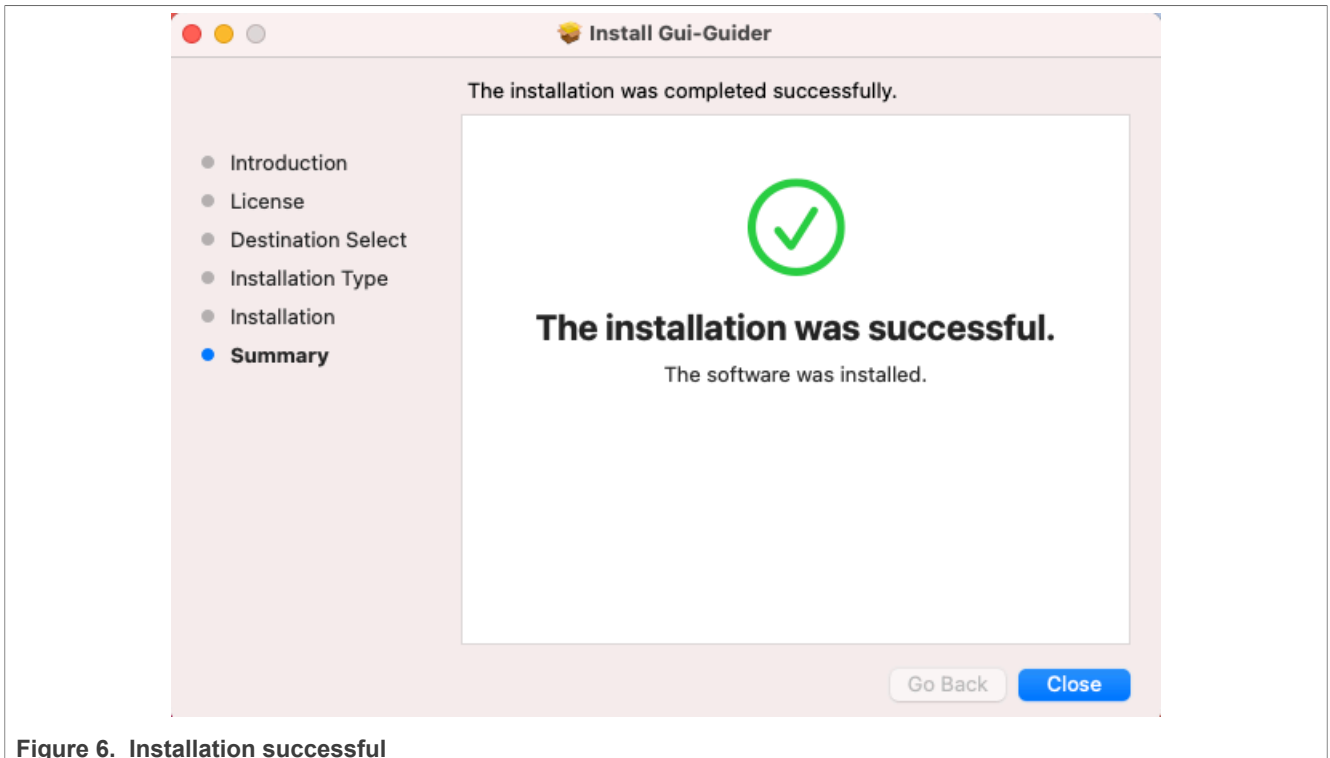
Install Gui-Guider

The installation was completed successfully.

Introduction
License
Destination Select
Installation Type
Installation
Summary

The installation was successful.

The software was installed.

Go Back
Close

Figure 6. Installation successful